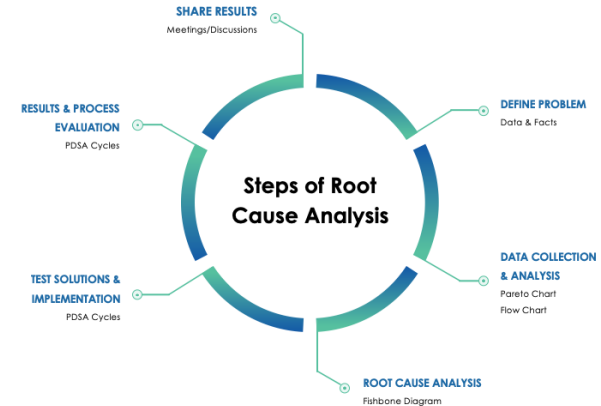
SHARE RESULTS
Meetings/Discussions

DEFINE PROBLEM
Data & Facts

RESULTS & PROCESS EVALUATION
PDSA Cycles

Steps of Root Cause Analysis

DATA COLLECTION & ANALYSIS
Pareto Chart
Flow Chart

TEST SOLUTIONS & IMPLEMENTATION
PDSA Cycles

ROOT CAUSE ANALYSIS
Fishbone Diagram